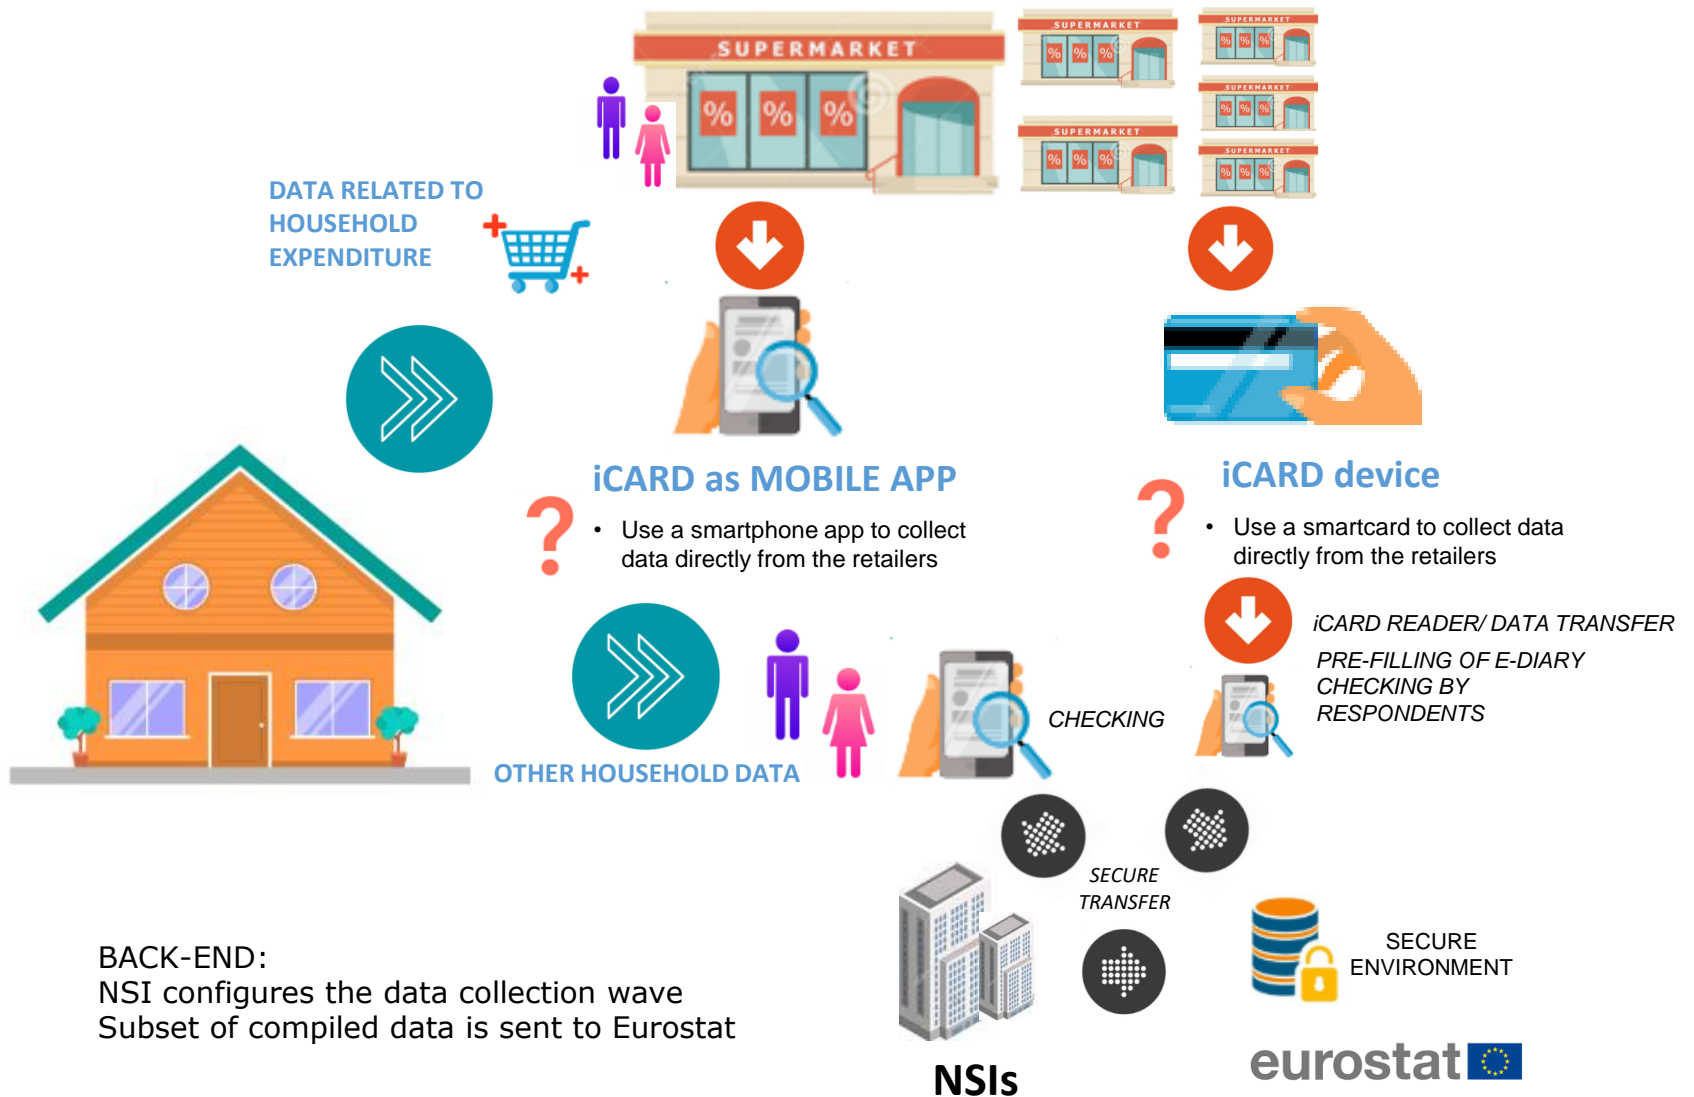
SUPERMARKET

SUPERMARKET

SUPERMARKET

SUPERMARKET

SUPERMARKET

SUPERMARKET

%  %  %

DATA RELATED TO HOUSEHOLD EXPENDITURE

iCARD as MOBILE APP

?

• Use a smartphone app to collect data directly from the retailers

iCARD device

?

• Use a smartcard to collect data directly from the retailers

iCARD READER/ DATA TRANSFER

PRE-FILLING OF E-DIARY CHECKING BY RESPONDENTS

OTHER HOUSEHOLD DATA

CHECKING

SECURE TRANSFER

SECURE ENVIRONMENT

BACK-END:
NSI configures the data collection wave
Subset of compiled data is sent to Eurostat

NSIs

eurostat